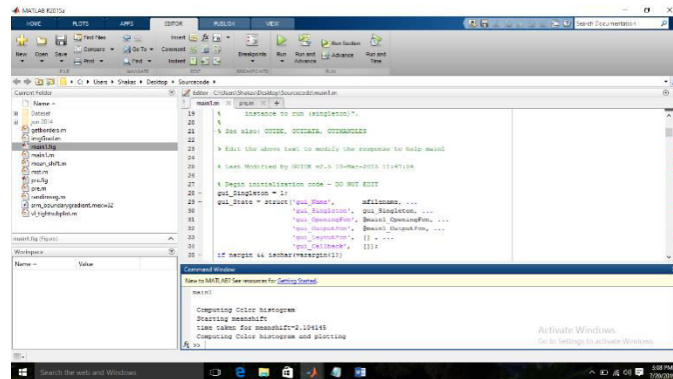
MATLAB R2015a

HOME PLOTS APPS EDITOR PUBLISH VIEW

Search Documentation

New Open Save Find Files Compare Print Go To Find Insert Comment Indent Breakpoints Run Run and Advance Run Section Advance Run and Time

FILE NAVIGATE EDIT BREAKPOINTS RUN

C: > Users > Shakar > Desktop > Sourcecode >

Current Folder

Name

Dataset
jun 2014
getborders.m
imgfilter.m
main1.fig
main1.m
mean_shift.m
rest.m
pre.fig
pre.m
randimseg.m
srm_boundarygradient.mexw32
vl_tightsubplot.m

main1.fig (Figure)

Workspace

Name Value

Editor - C:\Users\Shakar\Desktop\Sourcecode\main1.m

main1.m pre.m +

19 % instance to run (singleton)".
20 %
21 % See also: GUIDE, GUIDATA, GUIHANDLES
22
23 % Edit the above text to modify the response to help main1
24
25 % Last Modified by GUIDE v2.5 19-Mar-2015 11:47:34
26
27 % Begin initialization code - DO NOT EDIT
28 gui_Singleton = 1;
29 gui_State = struct('gui_Name', mfilename, ...
30 'gui_Singleton', gui_Singleton, ...
31 'gui_OpeningFcn', @main1_OpeningFcn, ...
32 'gui_OutputFcn', @main1_OutputFcn, ...
33 'gui_LayoutFcn', [] , ...
34 'gui_Callback', []);
35 if nargin && ischar(varargin{1})

Command Window

New to MATLAB? See resources for Getting Started.

main1

Computing Color histogram
Starting meanshift
time taken for meanshift=2.104145
Computing Color histogram and plotting

fx >>

Activate Windows
Go to Settings to activate Windows.

Search the web and Windows

5:08 PM
7/20/2015